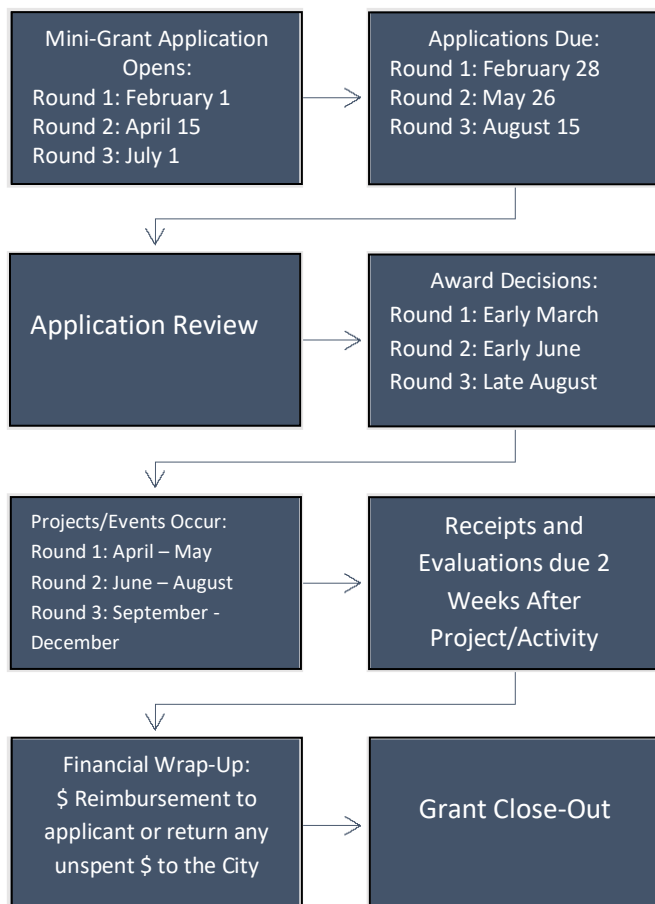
Mini-Grant Application Opens:
Round 1: February 1
Round 2: April 15
Round 3: July 1

Applications Due:
Round 1: February 28
Round 2: May 26
Round 3: August 15

Application Review

Award Decisions:
Round 1: Early March
Round 2: Early June
Round 3: Late August

Projects/Events Occur:
Round 1: April – May
Round 2: June – August
Round 3: September - December

Receipts and Evaluations due 2 Weeks After Project/Activity

Financial Wrap-Up:
\$ Reimbursement to applicant or return any unspent \$ to the City

Grant Close-Out